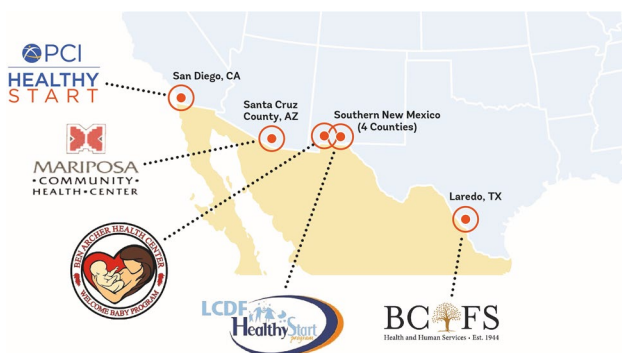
PCI
HEALTHY
START

San Diego, CA

Santa Cruz County, AZ

Southern New Mexico (4 Counties)

MARIPOSA
·COMMUNITY·
HEALTH·CENTER

Laredo, TX

BEN ARCHER HEALTH CENTER
WELCOME BABY PROGRAM

LCDF
HealthyStart
program

BCFS
Health and Human Services · Est. 1944